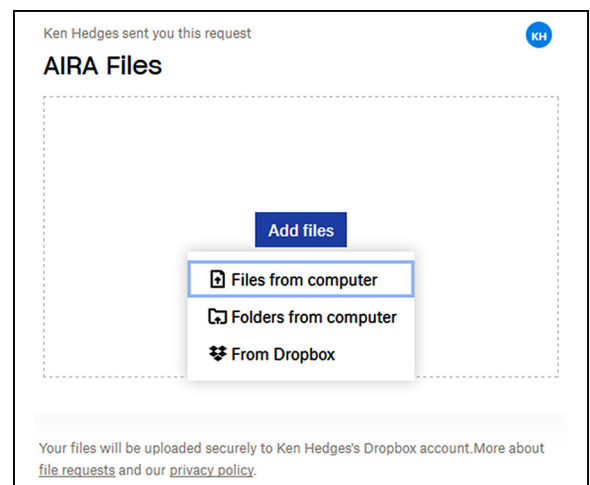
Ken Hedges sent you this request

KH

AIRA Files

Add files

Files from computer

Folders from computer

From Dropbox

Your files will be uploaded securely to Ken Hedges's Dropbox account.More about file requests and our privacy policy.